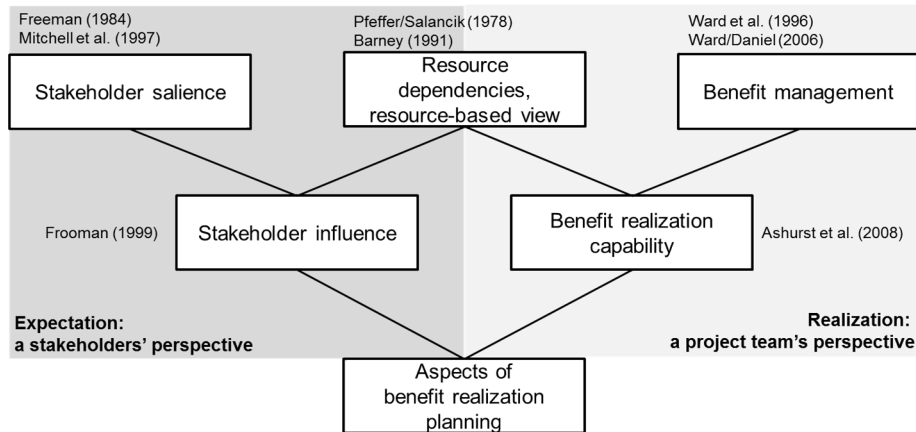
Freeman (1984)
Mitchell et al. (1997)

Pfeffer/Salancik (1978)
Barney (1991)

Ward et al. (1996)
Ward/Daniel (2006)

Stakeholder salience

Resource dependencies, resource-based view

Benefit management

Frooman (1999)

Stakeholder influence

Benefit realization capability

Ashurst et al. (2008)

Expectation:
a stakeholders' perspective

Realization:
a project team's perspective

Aspects of benefit realization planning